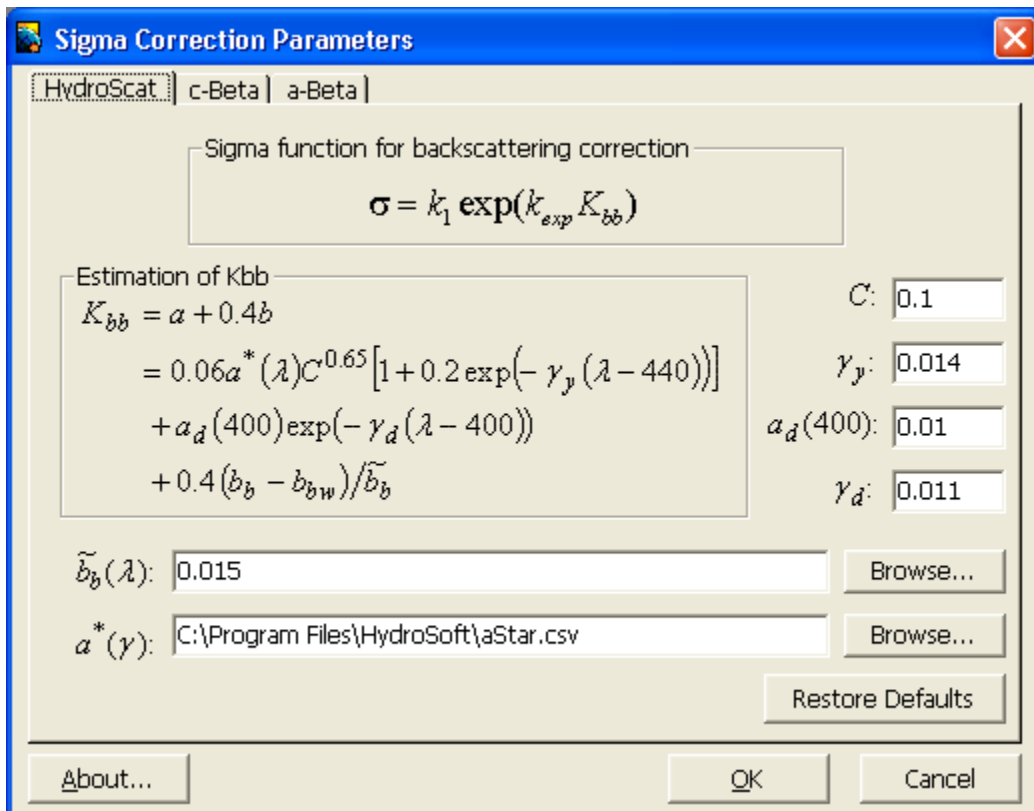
Sigma Correction Parameters

HydroScat | c-Beta | a-Beta

Sigma function for backscattering correction

$\sigma = k_1 \exp(k_{exp} K_{bb})$

Estimation of Kbb

$K_{bb} = a + 0.4b$

$= 0.06a^*(\lambda)C^{0.65}[1 + 0.2\exp(-\gamma_y(\lambda - 440))]$

$+ a_d(400)\exp(-\gamma_d(\lambda - 400))$

$+ 0.4(b_b - b_{bw})/\widetilde{b_b}$

$C$: 0.1

$\gamma_y$: 0.014

$a_d(400)$: 0.01

$\gamma_d$: 0.011

$\widetilde{b_b}(\lambda)$: 0.015

Browse...

$a^*(\gamma)$: C:\Program Files\HydroSoft\aStar.csv

Browse...

Restore Defaults

About...

OK

Cancel